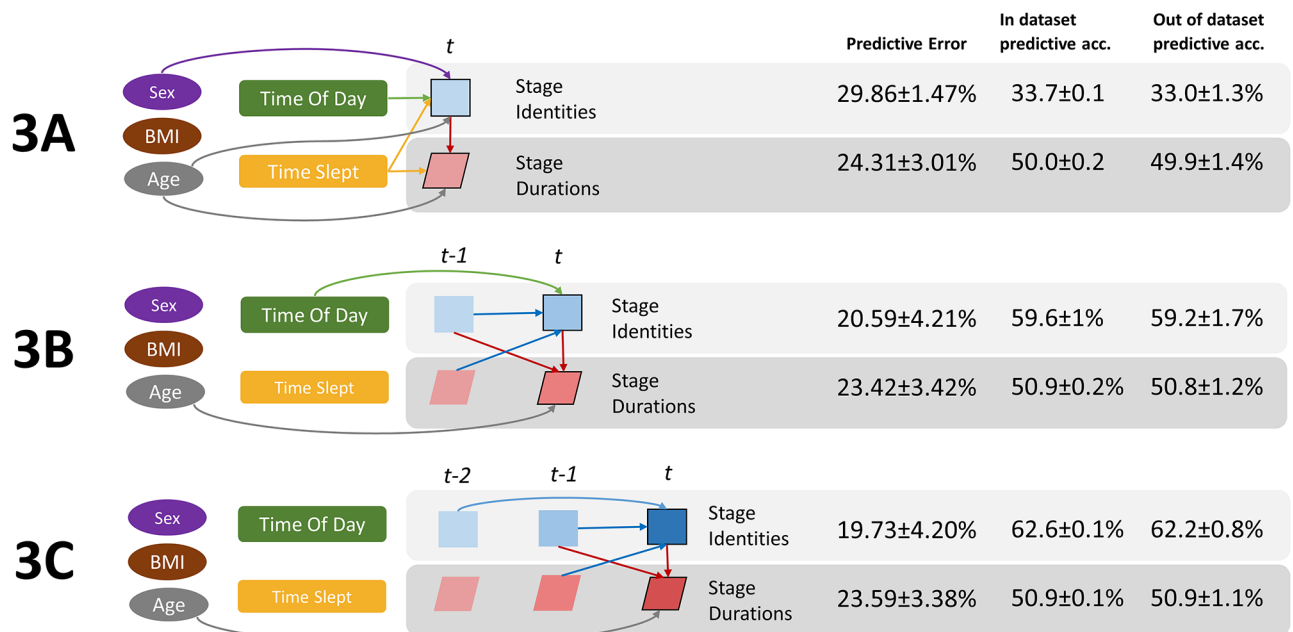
t

Predictive Error

In dataset predictive acc.

Out of dataset predictive acc.

3A

Sex

BMI

Age

Time Of Day

Time Slept

Stage Identities

29.86±1.47%

33.7±0.1

33.0±1.3%

Stage Durations

24.31±3.01%

50.0±0.2

49.9±1.4%

t-1

t

3B

Sex

BMI

Age

Time Of Day

Time Slept

Stage Identities

20.59±4.21%

59.6±1%

59.2±1.7%

Stage Durations

23.42±3.42%

50.9±0.2%

50.8±1.2%

t-2

t-1

t

3C

Sex

BMI

Age

Time Of Day

Time Slept

Stage Identities

19.73±4.20%

62.6±0.1%

62.2±0.8%

Stage Durations

23.59±3.38%

50.9±0.1%

50.9±1.1%